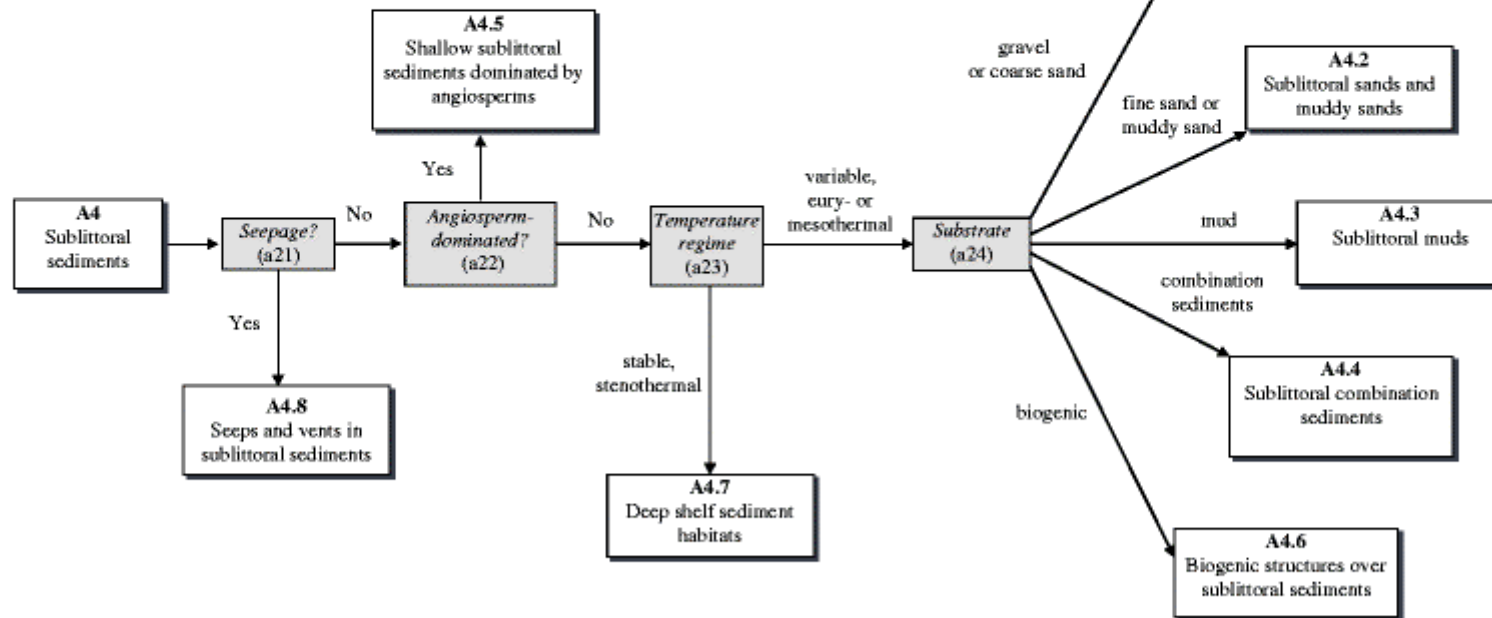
A4
Sublittoral sediments

Seepage?
(a21)

No

Yes

A4.8
Seeps and vents in sublittoral sediments

Angiosperm-dominated?
(a22)

Yes

A4.5
Shallow sublittoral sediments dominated by angiosperms

No

Temperature regime
(a23)

stable, stenothermal

A4.7
Deep shelf sediment habitats

variable, eury- or mesothermal

Substrate
(a24)

gravel or coarse sand

fine sand or muddy sand

A4.2
Sublittoral sands and muddy sands

mud

A4.3
Sublittoral muds

combination sediments

A4.4
Sublittoral combination sediments

biogenic

A4.6
Biogenic structures over sublittoral sediments